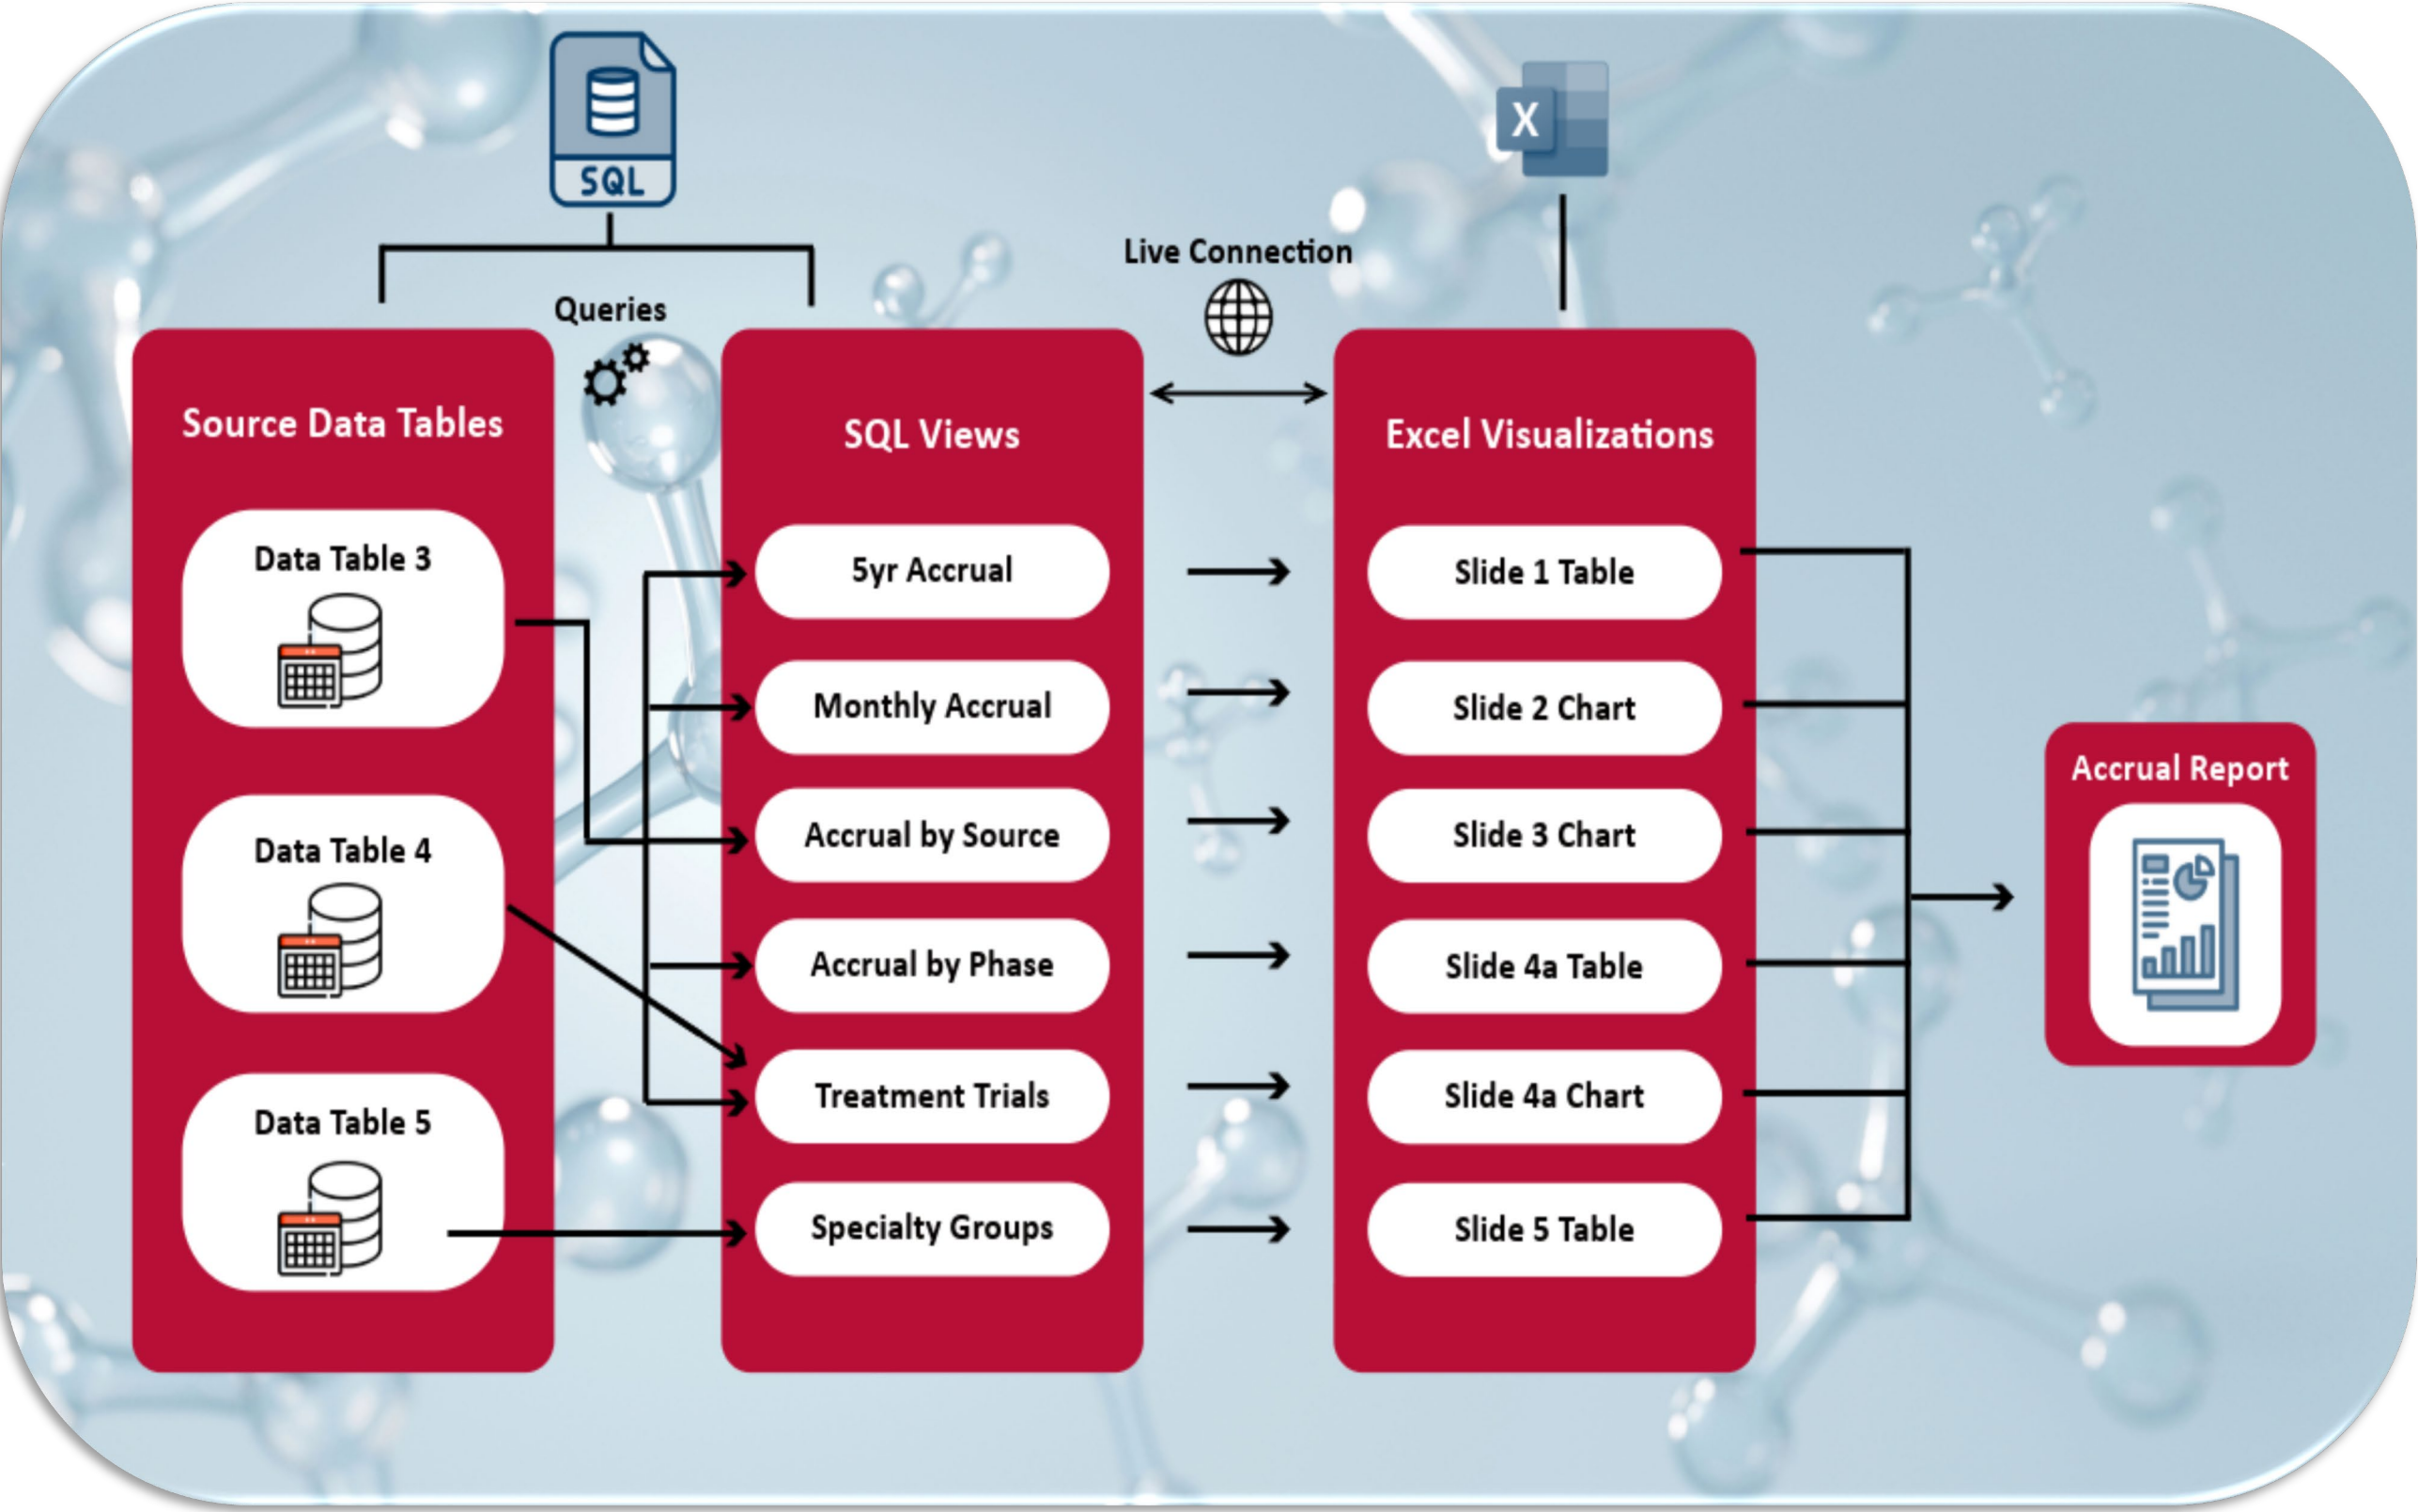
SQL

X

Queries

Live Connection

Source Data Tables

Data Table 3

Data Table 4

Data Table 5

SQL Views

5yr Accrual

Monthly Accrual

Accrual by Source

Accrual by Phase

Treatment Trials

Specialty Groups

Excel Visualizations

Slide 1 Table

Slide 2 Chart

Slide 3 Chart

Slide 4a Table

Slide 4a Chart

Slide 5 Table

Accrual Report